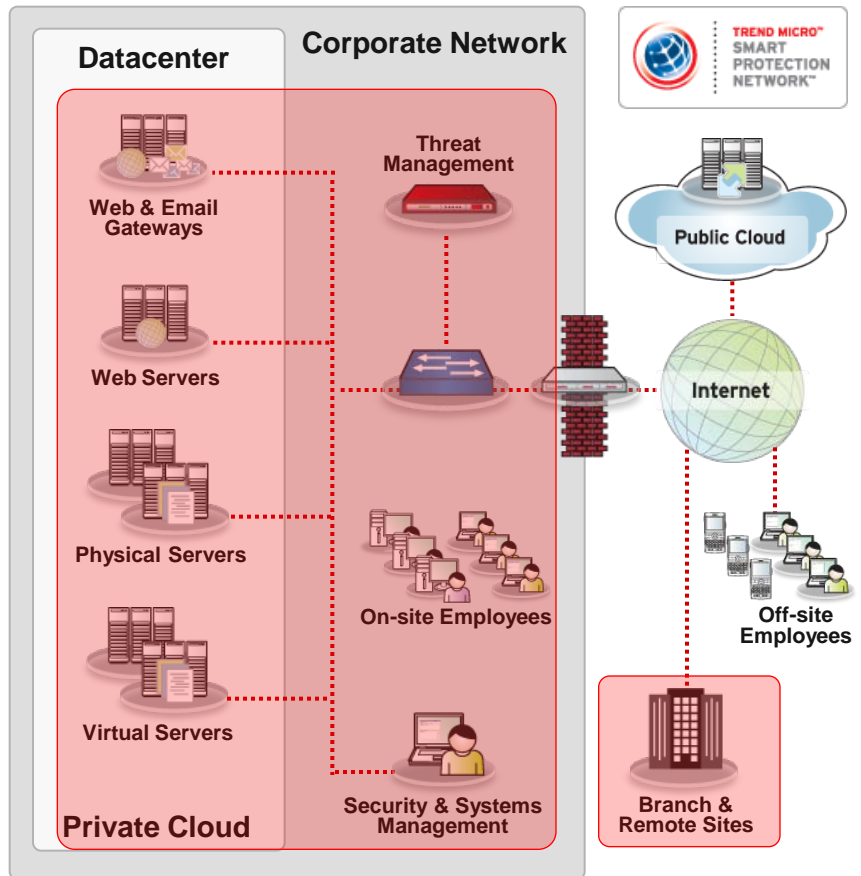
Datacenter

Corporate Network

TREND MICRO™
SMART
PROTECTION
NETWORK™

Web & Email Gateways

Threat Management

Public Cloud

Web Servers

Internet

Physical Servers

On-site Employees

Off-site Employees

Virtual Servers

Security & Systems Management

Branch & Remote Sites

Private Cloud